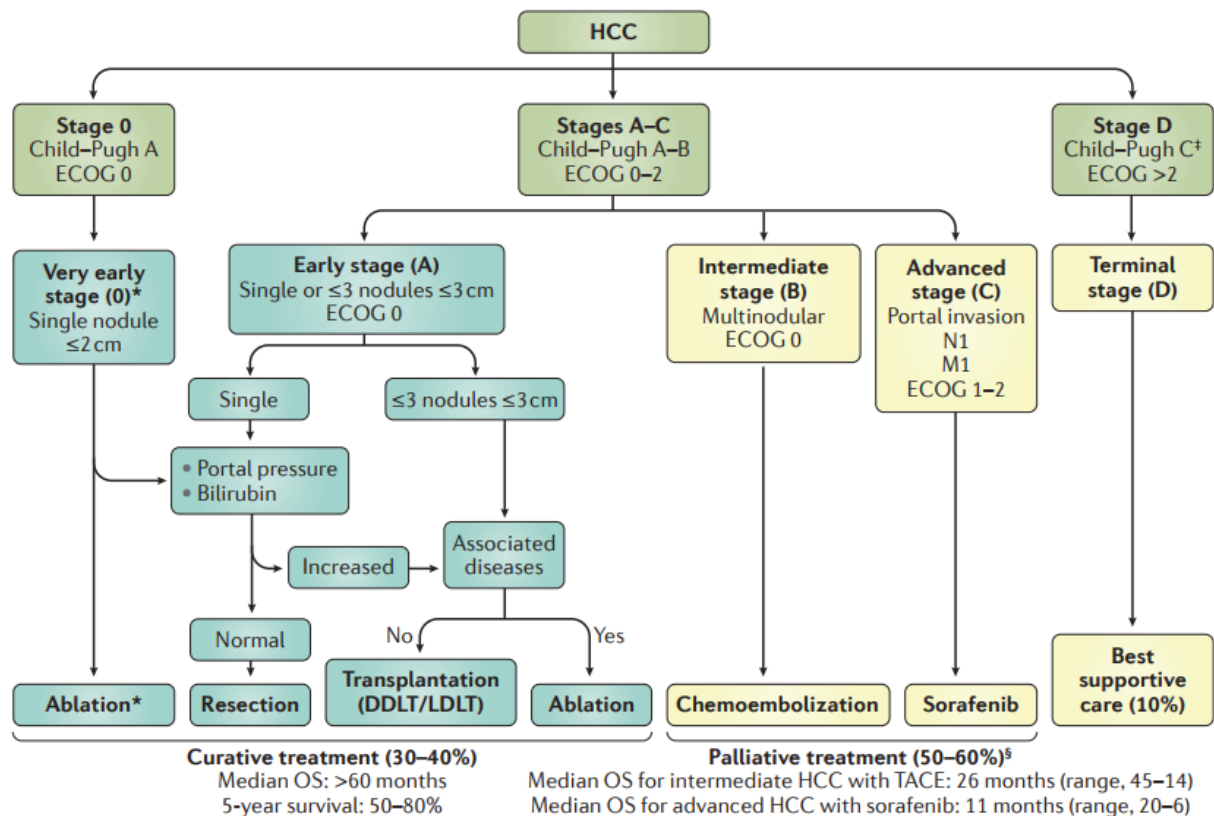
HCC

Stage 0
Child–Pugh A
ECOG 0

Stages A–C
Child–Pugh A–B
ECOG 0–2

Stage D
Child–Pugh C‡
ECOG >2

Very early stage (0)*
Single nodule ≤2 cm

Early stage (A)
Single or ≤3 nodules ≤3 cm
ECOG 0

Intermediate stage (B)
Multinodular
ECOG 0

Advanced stage (C)
Portal invasion
N1
M1
ECOG 1–2

Terminal stage (D)

Single

≤3 nodules ≤3 cm

• Portal pressure
• Bilirubin

Increased

Associated diseases

Normal

No

Yes

Ablation*

Resection

Transplantation (DDLT/LDLT)

Ablation

Chemoembolization

Sorafenib

Best supportive care (10%)

Curative treatment (30–40%)
Median OS: >60 months
5-year survival: 50–80%

Palliative treatment (50–60%)§
Median OS for intermediate HCC with TACE: 26 months (range, 45–14)
Median OS for advanced HCC with sorafenib: 11 months (range, 20–6)